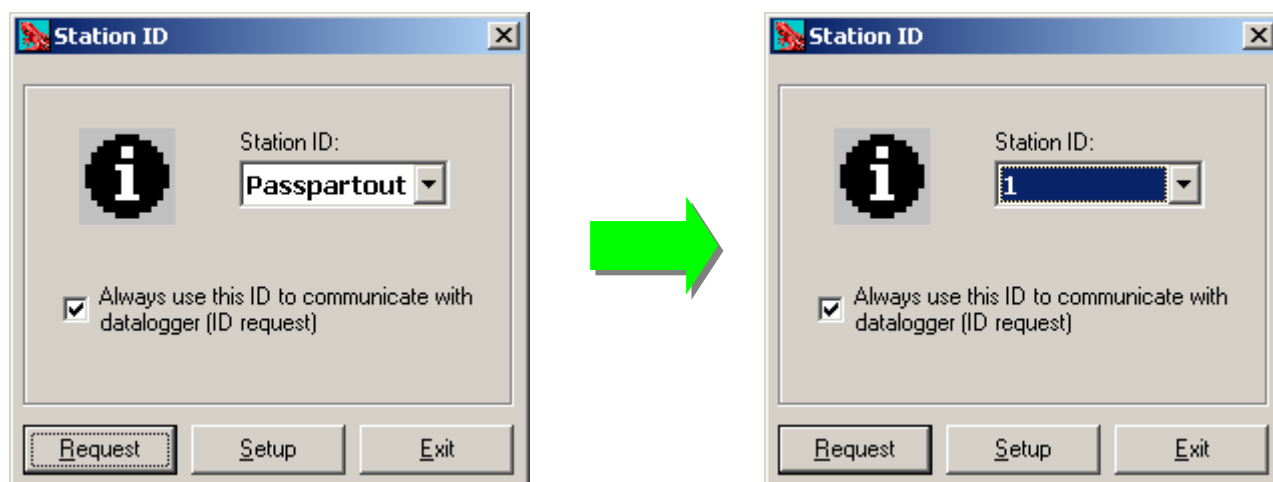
Station ID

Station ID:

Passpartout

Always use this ID to communicate with datalogger (ID request)

Request Setup Exit

Station ID

Station ID:

1

Always use this ID to communicate with datalogger (ID request)

Request Setup Exit